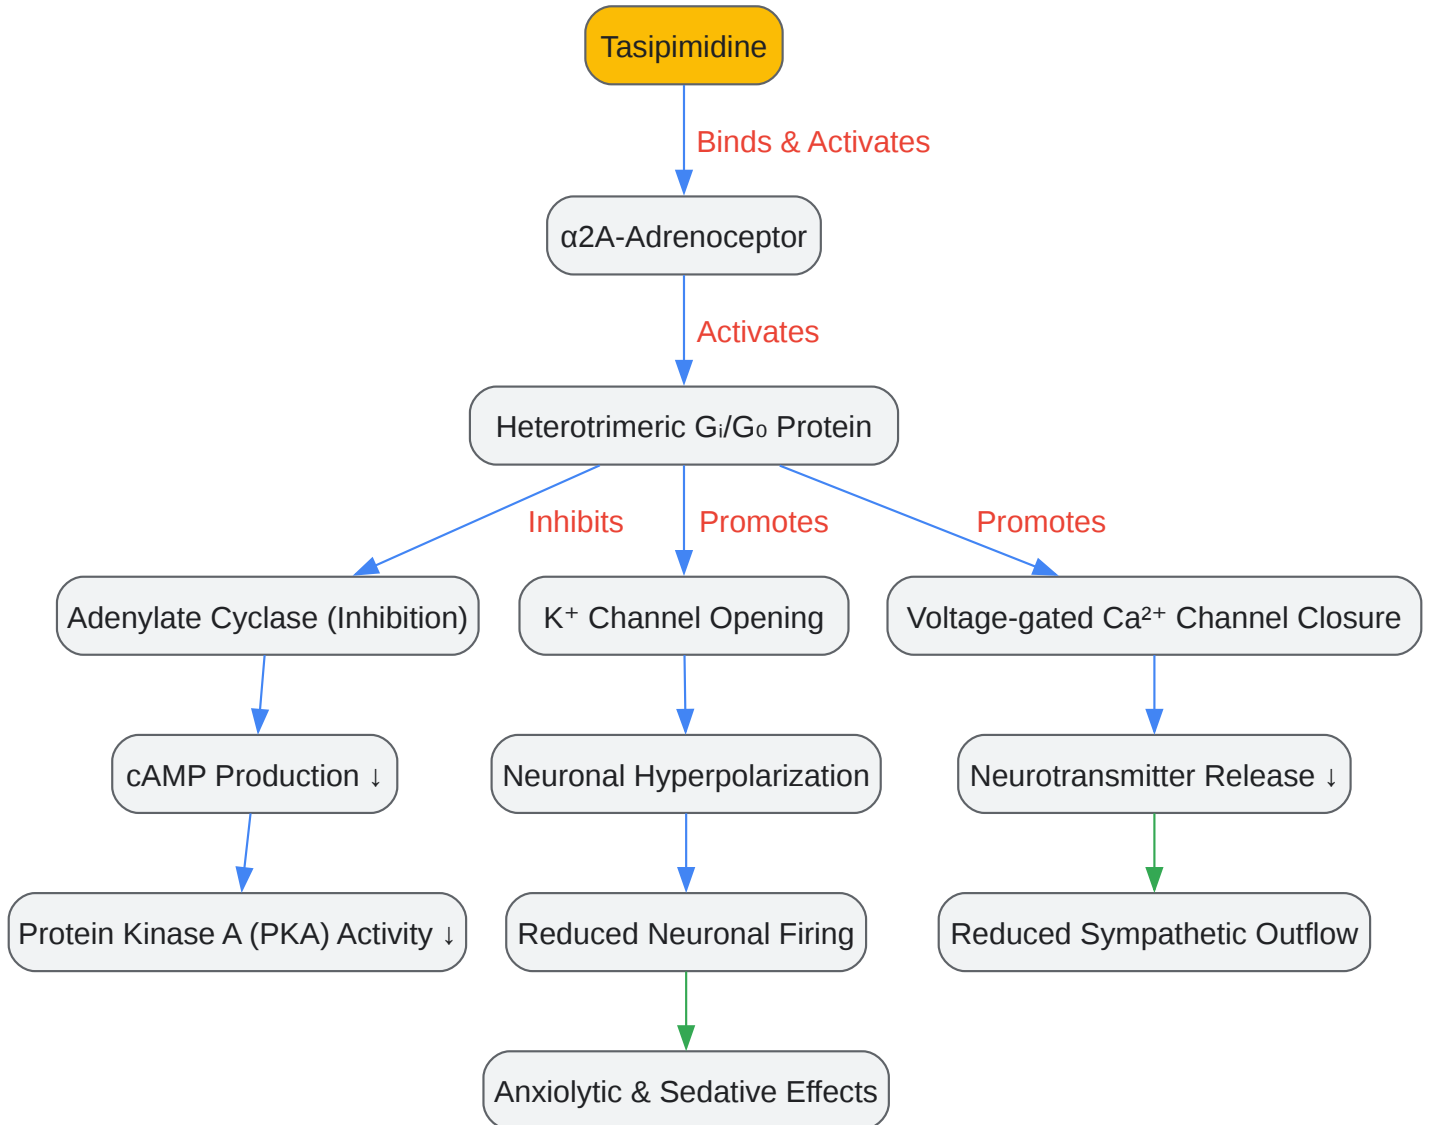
Tasipimidine

Binds & Activates

α2A-Adrenoceptor

Activates

Heterotrimeric $G_i/G_o$ Protein

Inhibits

Promotes

Promotes

Adenylate Cyclase (Inhibition)

$K^+$ Channel Opening

Voltage-gated $Ca^{2+}$ Channel Closure

cAMP Production ↓

Neuronal Hyperpolarization

Neurotransmitter Release ↓

Protein Kinase A (PKA) Activity ↓

Reduced Neuronal Firing

Reduced Sympathetic Outflow

Anxiolytic & Sedative Effects